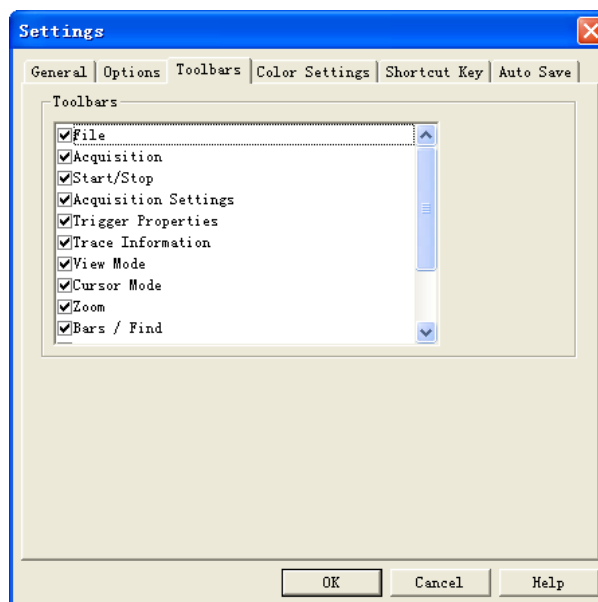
Settings

General | Options | Toolbars | Color Settings | Shortcut Key | Auto Save

Toolbars

☑File
☑Acquisition
☑Start/Stop
☑Acquisition Settings
☑Trigger Properties
☑Trace Information
☑View Mode
☑Cursor Mode
☑Zoom
☑Bars / Find

OK | Cancel | Help